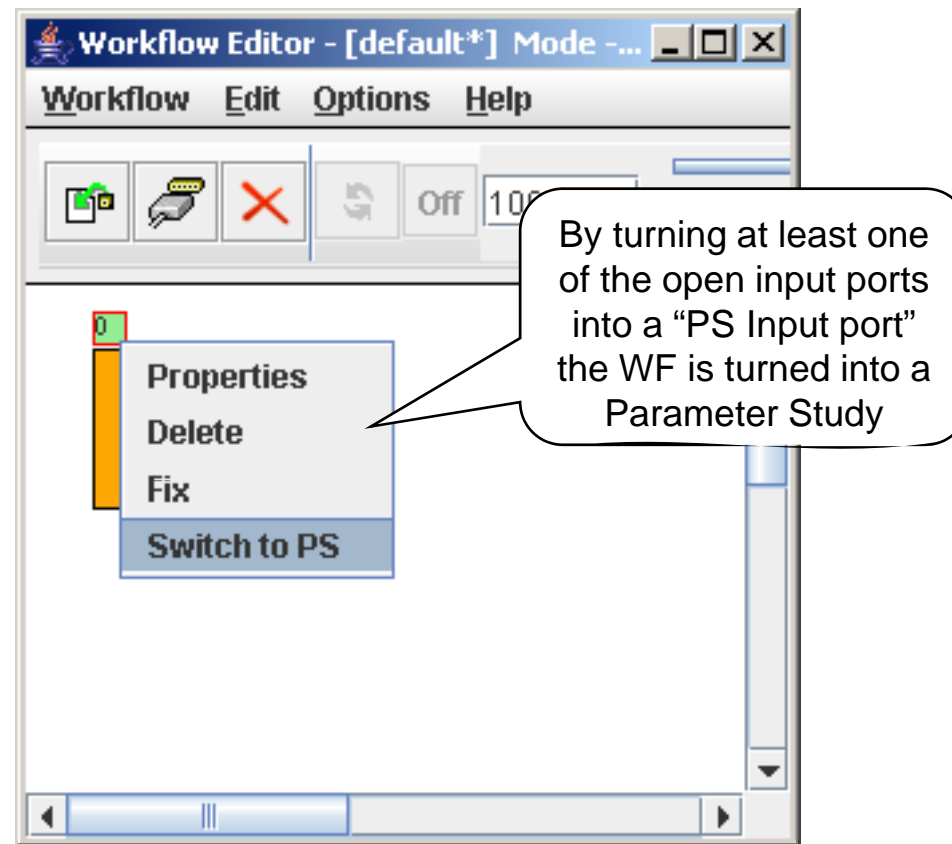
Workflow Editor - [default*] Mode -...

Workflow Edit Options Help

Off 10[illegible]

By turning at least one of the open input ports into a “PS Input port” the WF is turned into a Parameter Study

0

Properties
Delete
Fix
Switch to PS